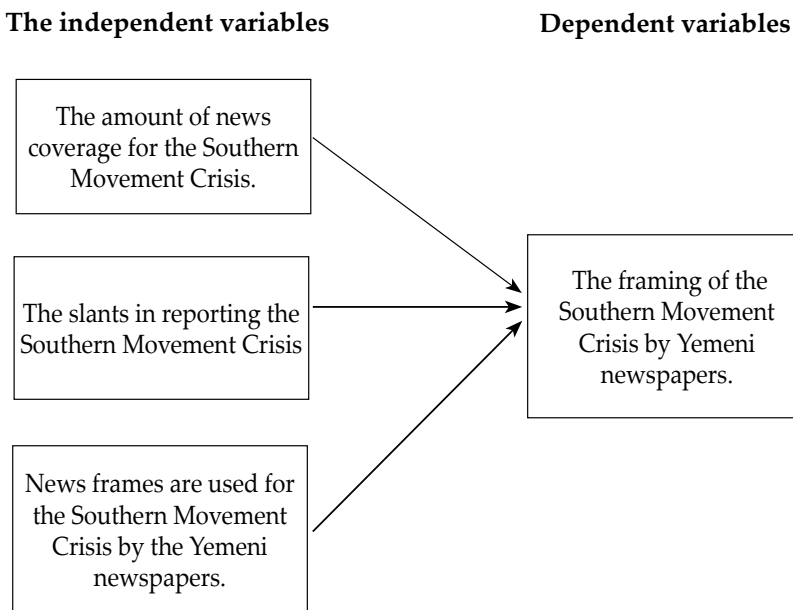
**The independent variables**

**Dependent variables**

The amount of news coverage for the Southern Movement Crisis.

The slants in reporting the Southern Movement Crisis

News frames are used for the Southern Movement Crisis by the Yemeni newspapers.

The framing of the Southern Movement Crisis by Yemeni newspapers.